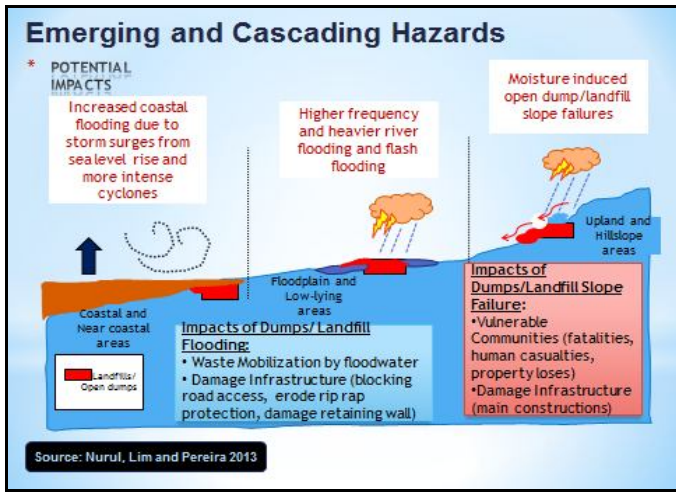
Emerging and Cascading Hazards

* POTENTIAL IMPACTS

Increased coastal flooding due to storm surges from sea level rise and more intense cyclones

Higher frequency and heavier river flooding and flash flooding

Moisture induced open dump/landfill slope failures

Upland and Hillslope areas

Floodplain and Low-lying areas

Coastal and Near coastal areas

Landfills/ Open dumps

Impacts of Dumps/ Landfill Flooding:
• Waste Mobilization by floodwater
• Damage Infrastructure (blocking road access, erode rip rap protection, damage retaining wall)

Impacts of Dumps/Landfill Slope Failure:
•Vulnerable Communities (fatalities, human casualties, property loses)
•Damage Infrastructure (main constructions)

Source: Nurul, Lim and Pereira 2013